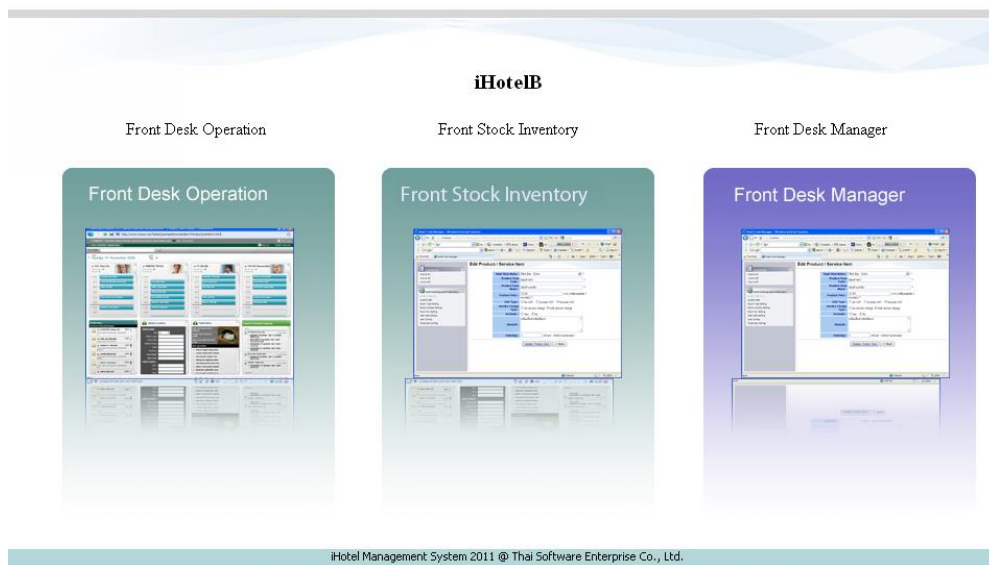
iHotelB

Front Desk Operation

Front Stock Inventory

Front Desk Manager

Front Desk Operation

Front Stock Inventory

Front Desk Manager

Edit Product / Service Item

Edit Product / Service Item

iHotel Management System 2011 @ Thai Software Enterprise Co., Ltd.